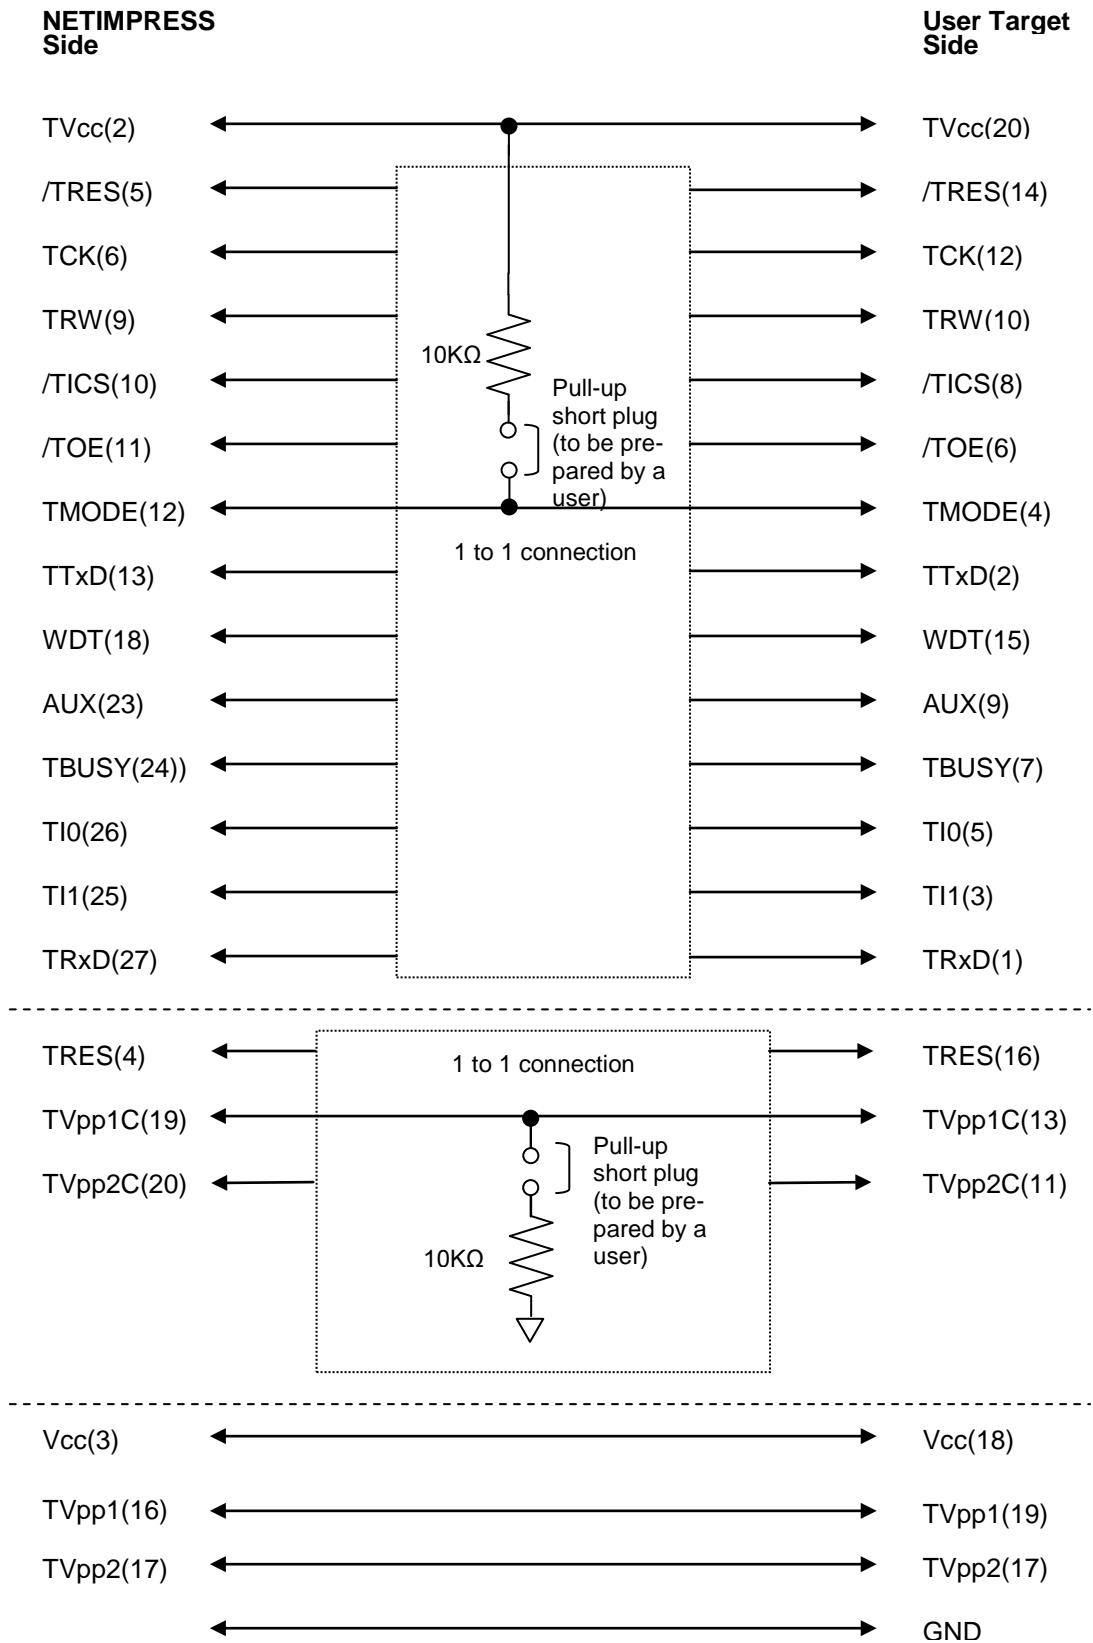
NETIMPRESS Side

User Target Side

TVcc(2)

TVcc(20)

/TRES(5)

/TRES(14)

TCK(6)

TCK(12)

TRW(9)

TRW(10)

10KΩ

/TICS(10)

Pull-up short plug (to be prepared by a user)

/TICS(8)

/TOE(11)

/TOE(6)

TMODE(12)

TMODE(4)

1 to 1 connection

TTxD(13)

TTxD(2)

WDT(18)

WDT(15)

AUX(23)

AUX(9)

TBUSY(24))

TBUSY(7)

TI0(26)

TI0(5)

TI1(25)

TI1(3)

TRxD(27)

TRxD(1)

TRES(4)

1 to 1 connection

TRES(16)

TVpp1C(19)

TVpp1C(13)

Pull-up short plug (to be prepared by a user)

TVpp2C(20)

TVpp2C(11)

10KΩ

Vcc(3)

Vcc(18)

TVpp1(16)

TVpp1(19)

TVpp2(17)

TVpp2(17)

GND